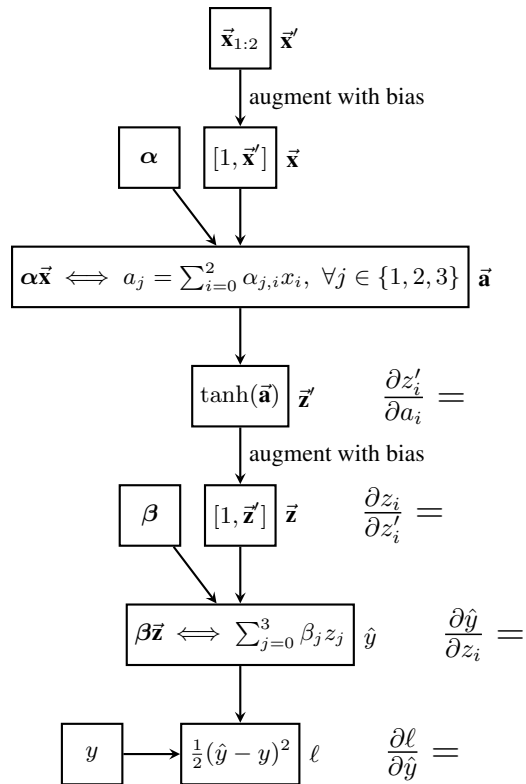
$\vec{\mathbf{x}}_{1:2}$ $\vec{\mathbf{x}}'$

augment with bias

$\boldsymbol{\alpha}$

$[1, \vec{\mathbf{x}}']$ $\vec{\mathbf{x}}$

$\boldsymbol{\alpha}\vec{\mathbf{x}} \iff a_j = \sum_{i=0}^{2} \alpha_{j,i} x_i, \ \forall j \in \{1,2,3\}$ $\vec{\mathbf{a}}$

$\tanh(\vec{\mathbf{a}})$ $\vec{\mathbf{z}}'$ $\frac{\partial z_i'}{\partial a_i} =$

augment with bias

$\boldsymbol{\beta}$

$[1, \vec{\mathbf{z}}']$ $\vec{\mathbf{z}}$ $\frac{\partial z_i}{\partial z_i'} =$

$\boldsymbol{\beta}\vec{\mathbf{z}} \iff \sum_{j=0}^{3} \beta_j z_j$ $\hat{y}$ $\frac{\partial \hat{y}}{\partial z_i} =$

$y$

$\frac{1}{2}(\hat{y} - y)^2$ $\ell$ $\frac{\partial \ell}{\partial \hat{y}} =$